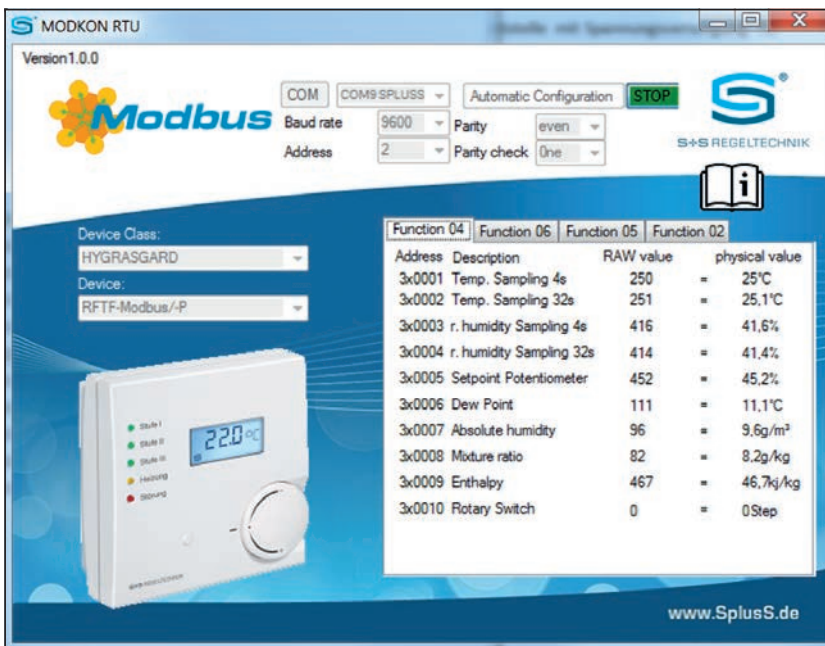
MODKON RTU

Version 1.0.0

Modbus

COM COM9 SPLUSS

Automatic Configuration STOP

Baud rate 9600

Parity even

Address 2

Parity check One

S+S REGELTECHNIK

Device Class:

HYGRASGARD

Device:

RFTF-Modbus/-P

Stufe I
Stufe II
Stufe III
Heizung
Störung

22.0 °C

Function 04 | Function 06 | Function 05 | Function 02

| Address | Description | RAW value | | physical value |
|---|---|---|---|---|
| 3x0001 | Temp. Sampling 4s | 250 | = | 25°C |
| 3x0002 | Temp. Sampling 32s | 251 | = | 25,1°C |
| 3x0003 | r. humidity Sampling 4s | 416 | = | 41,6% |
| 3x0004 | r. humidity Sampling 32s | 414 | = | 41,4% |
| 3x0005 | Setpoint Potentiometer | 452 | = | 45,2% |
| 3x0006 | Dew Point | 111 | = | 11,1°C |
| 3x0007 | Absolute humidity | 96 | = | 9,6g/m³ |
| 3x0008 | Mixture ratio | 82 | = | 8,2g/kg |
| 3x0009 | Enthalpy | 467 | = | 46,7kj/kg |
| 3x0010 | Rotary Switch | 0 | = | 0 Step |

www.SplusS.de